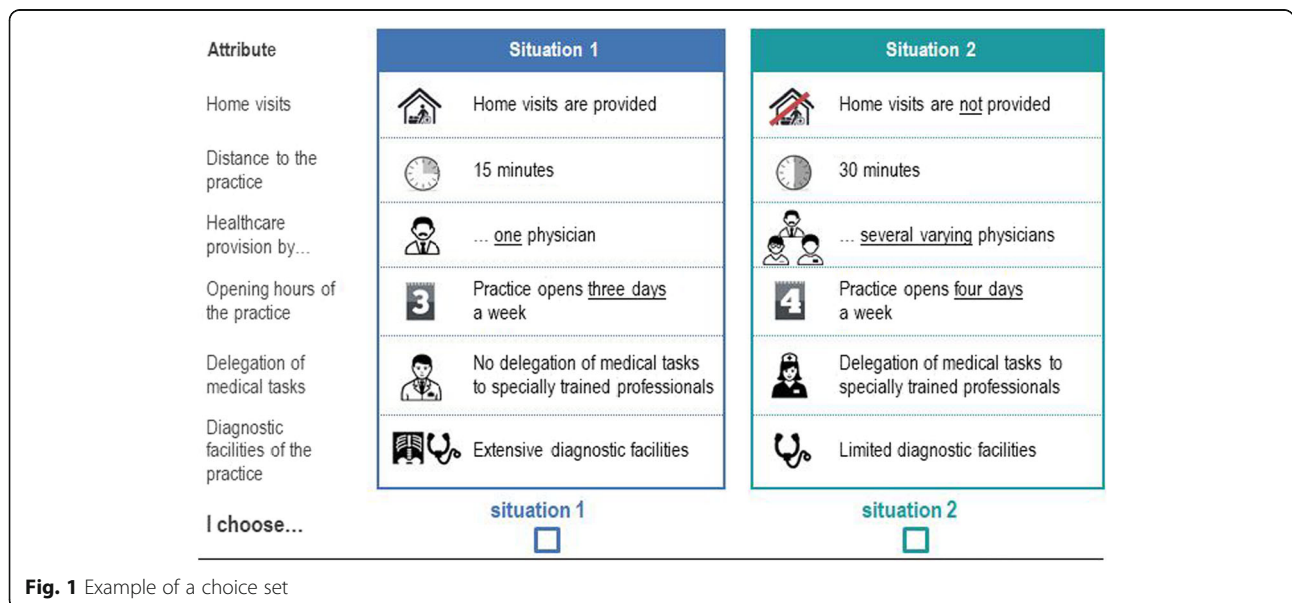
| Attribute | Situation 1 | | Situation 2 | |
|---|---|---|---|---|
| Home visits | | Home visits are provided | | Home visits are not provided |
| Distance to the practice | | 15 minutes | | 30 minutes |
| Healthcare provision by... | | ... one physician | | ... several varying physicians |
| Opening hours of the practice | 3 | Practice opens three days a week | 4 | Practice opens four days a week |
| Delegation of medical tasks | | No delegation of medical tasks to specially trained professionals | | Delegation of medical tasks to specially trained professionals |
| Diagnostic facilities of the practice | | Extensive diagnostic facilities | | Limited diagnostic facilities |
| I choose... | situation 1 ☐ | | situation 2 ☐ | |

Fig. 1 Example of a choice set